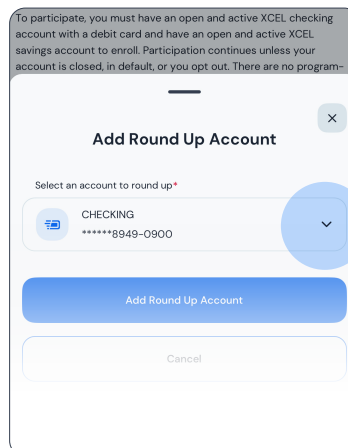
To participate, you must have an open and active XCEL checking account with a debit card and have an open and active XCEL savings account to enroll. Participation continues unless your account is closed, in default, or you opt out. There are no program-

×

Add Round Up Account

Select an account to round up*

CHECKING
******8949-0900

Add Round Up Account

Cancel